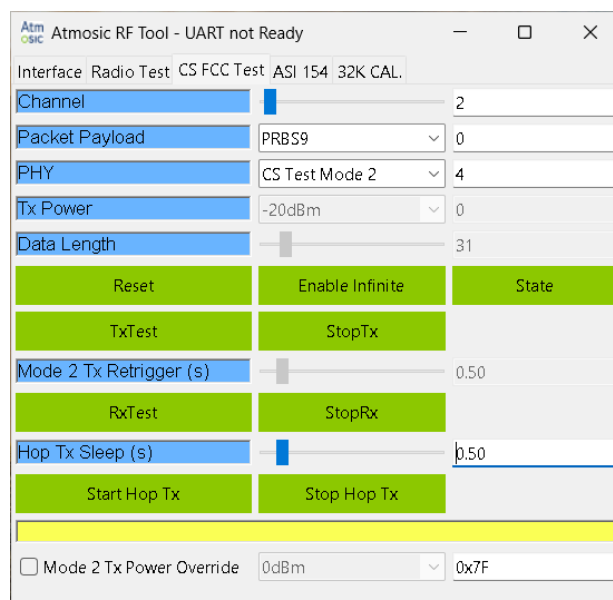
Atm osic Atmosic RF Tool - UART not Ready

Interface Radio Test CS FCC Test ASI 154 32K CAL.

Channel 2

Packet Payload PRBS9 0

PHY CS Test Mode 2 4

Tx Power -20dBm 0

Data Length 31

Reset Enable Infinite State

TxTest StopTx

Mode 2 Tx Retrigger (s) 0.50

RxTest StopRx

Hop Tx Sleep (s) 0.50

Start Hop Tx Stop Hop Tx

Mode 2 Tx Power Override 0dBm 0x7F